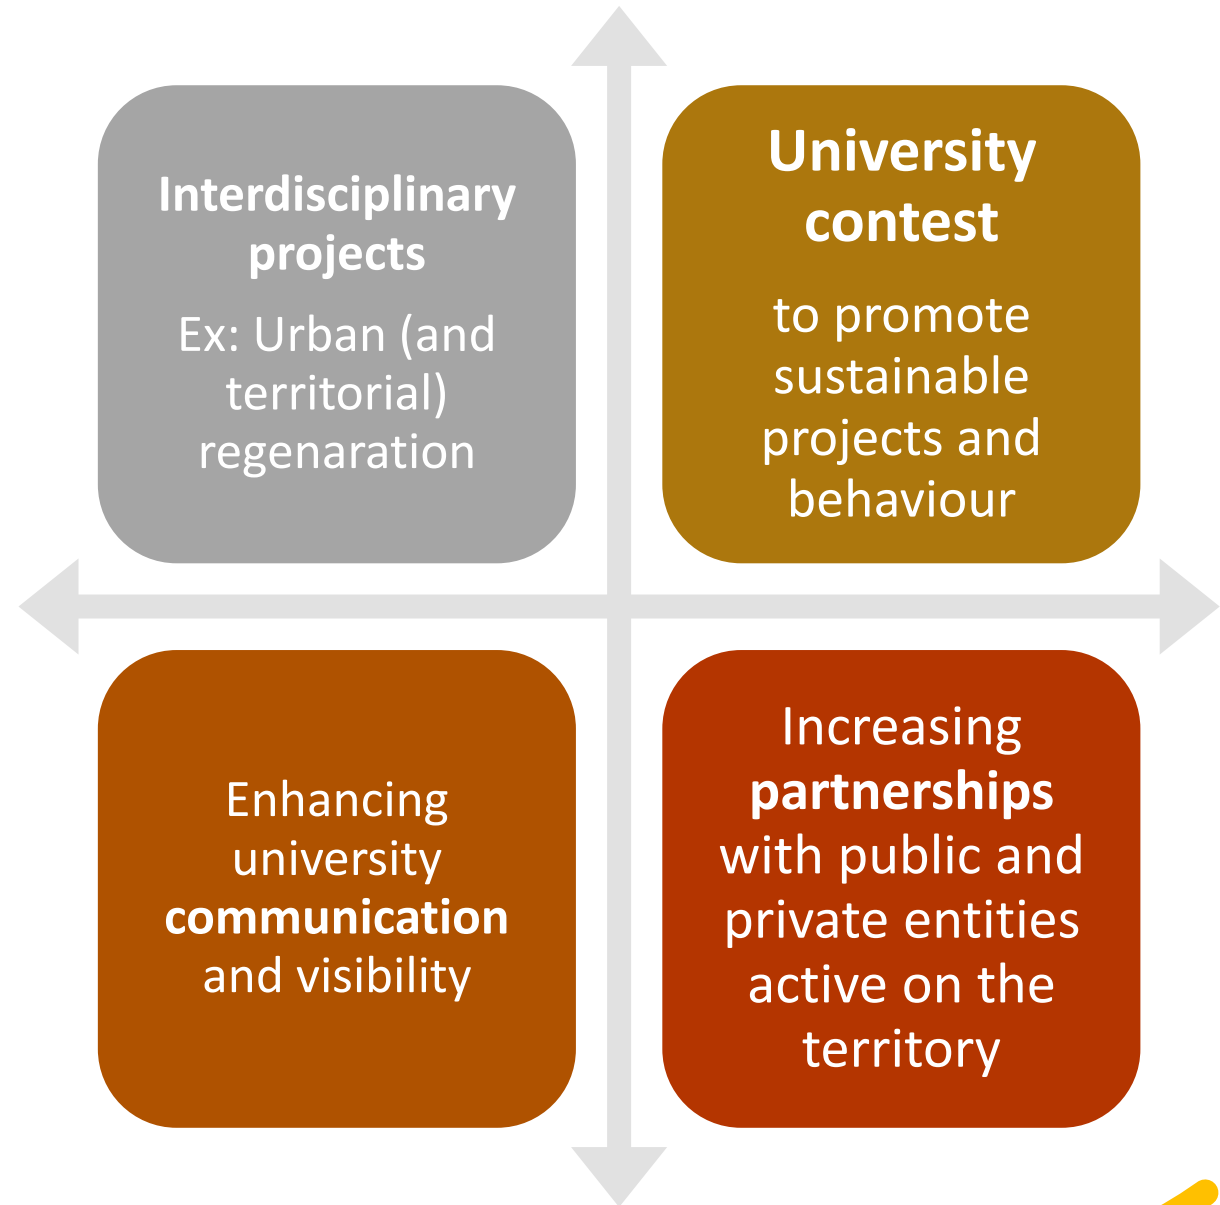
Interdisciplinary projects

Ex: Urban (and territorial) regenaration

University contest

to promote sustainable projects and behaviour

Enhancing university communication and visibility

Increasing partnerships with public and private entities active on the territory